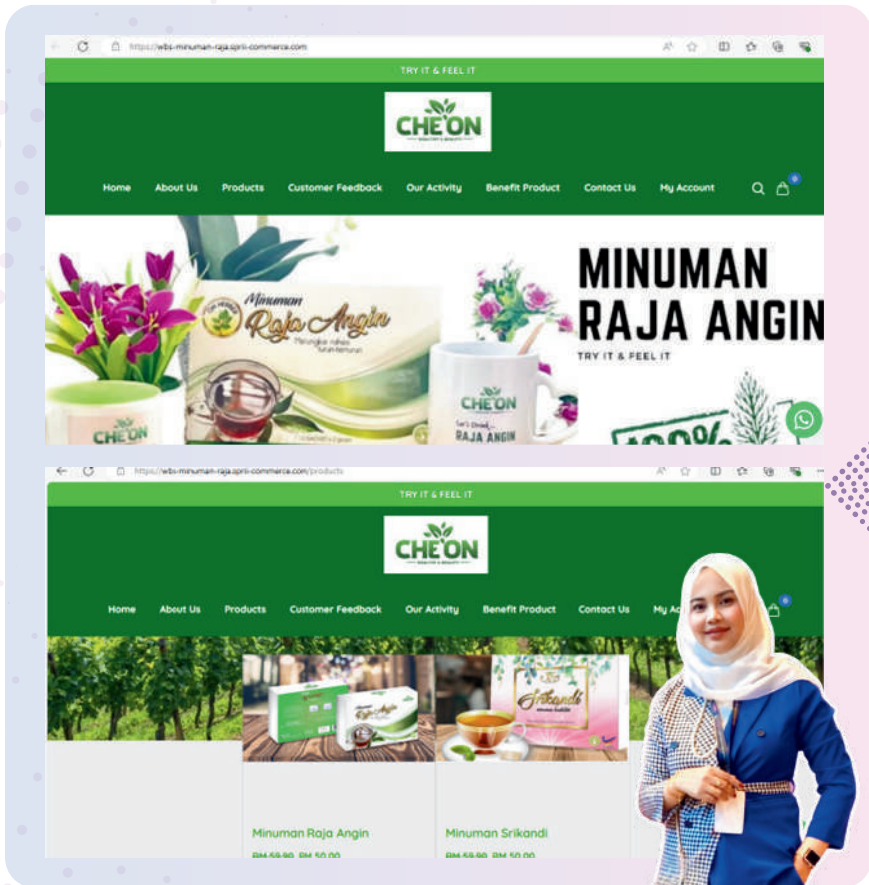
https://wbs-minuman-raja.sprii-commerce.com

TRY IT & FEEL IT

CHE'ON

Home About Us Products Customer Feedback Our Activity Benefit Product Contact Us My Account

Minuman Raja Angin

CHE'ON

MINUMAN RAJA ANGIN

TRY IT & FEEL IT

CHE'ON

Let's Drink RAJA ANGIN

100%

https://wbs-minuman-raja.sprii-commerce.com/products

TRY IT & FEEL IT

CHE'ON

Home About Us Products Customer Feedback Our Activity Benefit Product Contact Us My A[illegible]

Srikandi

Minuman Raja Angin

RM 59.90 RM 50.00

Minuman Srikandi

RM 59.90 RM 50.00